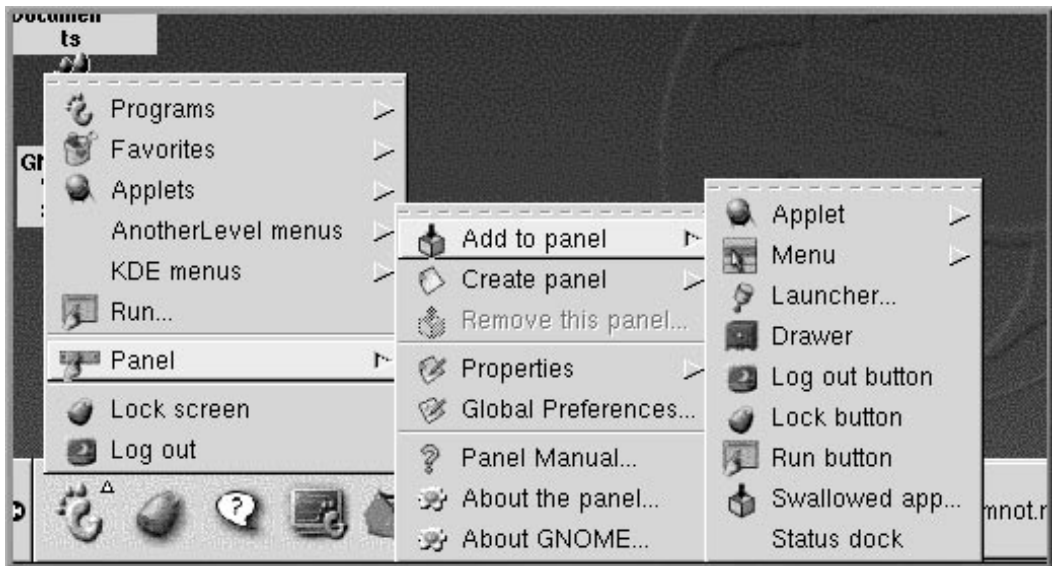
Documen
ts

Programs
Favorites
Applets
AnotherLevel menus
KDE menus
Run...
Panel
Lock screen
Log out

Add to panel
Create panel
Remove this panel...
Properties
Global Preferences...
Panel Manual...
About the panel...
About GNOME...

Applet
Menu
Launcher...
Drawer
Log out button
Lock button
Run button
Swallowed app...
Status dock

mnot.r